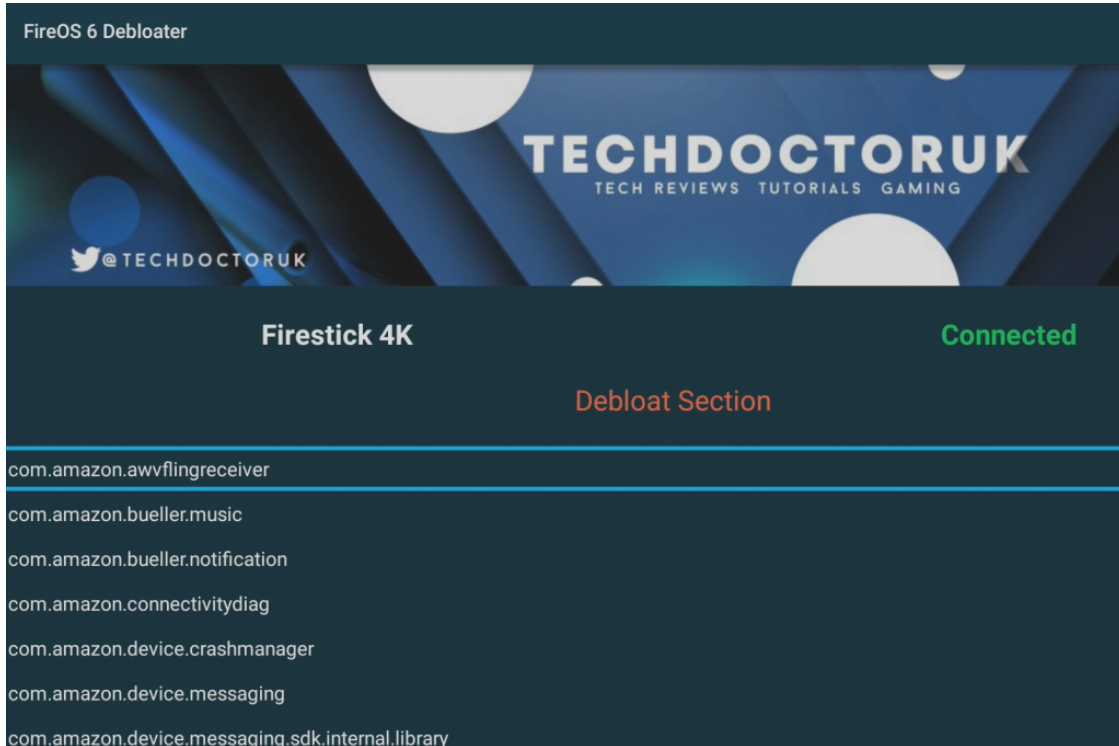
FireOS 6 Debloater

TECHDOCTORUK
TECH REVIEWS TUTORIALS GAMING

@TECHDOCTORUK

Firestick 4K

Connected

Debloat Section

com.amazon.awvflingreceiver

com.amazon.bueller.music

com.amazon.bueller.notification

com.amazon.connectivitydiag

com.amazon.device.crashmanager

com.amazon.device.messaging

com.amazon.device.messaging.sdk.internal.library